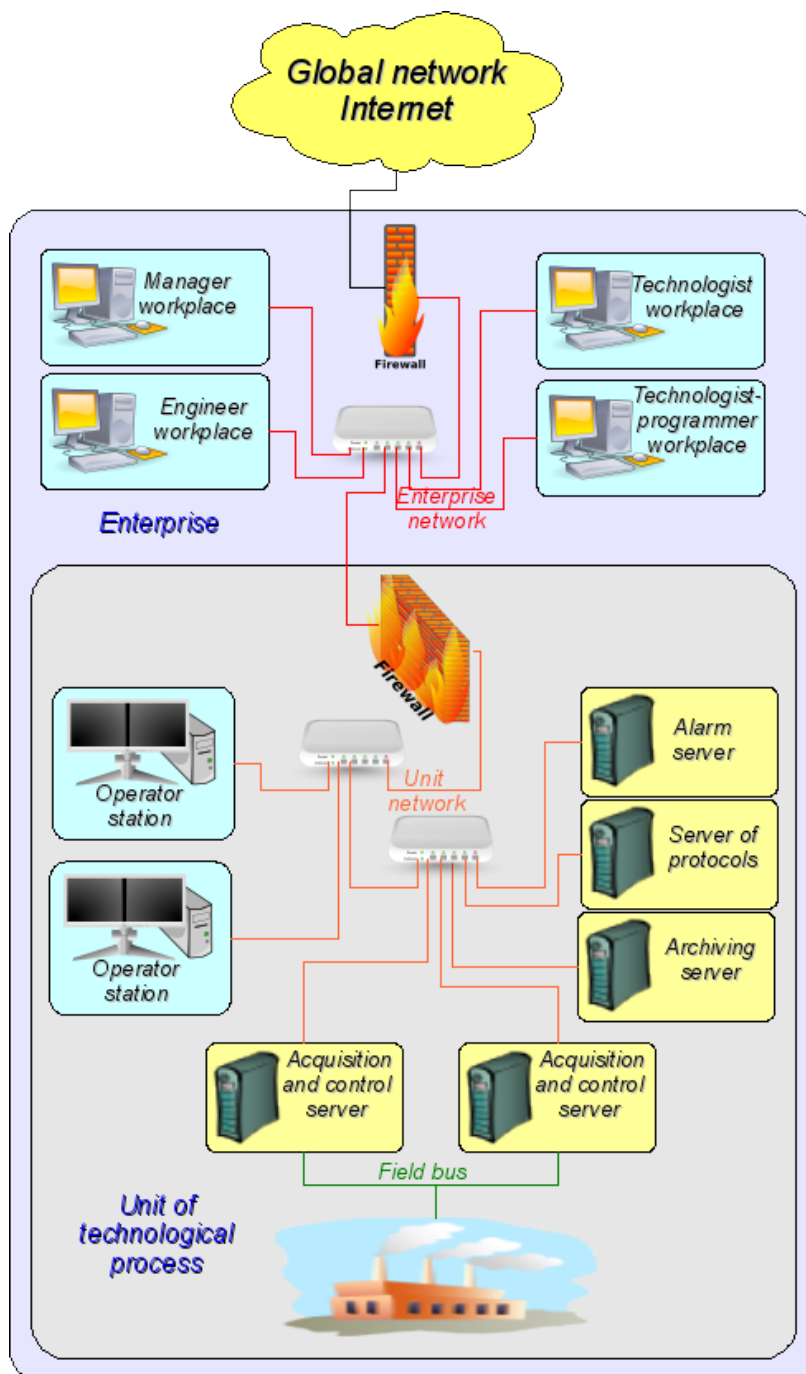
Global network Internet

Manager workplace

Firewall

Technologist workplace

Engineer workplace

Technologist-programmer workplace

Enterprise network

Enterprise

Firewall

Operator station

Unit network

Alarm server

Server of protocols

Operator station

Archiving server

Acquisition and control server

Acquisition and control server

Field bus

Unit of technological process